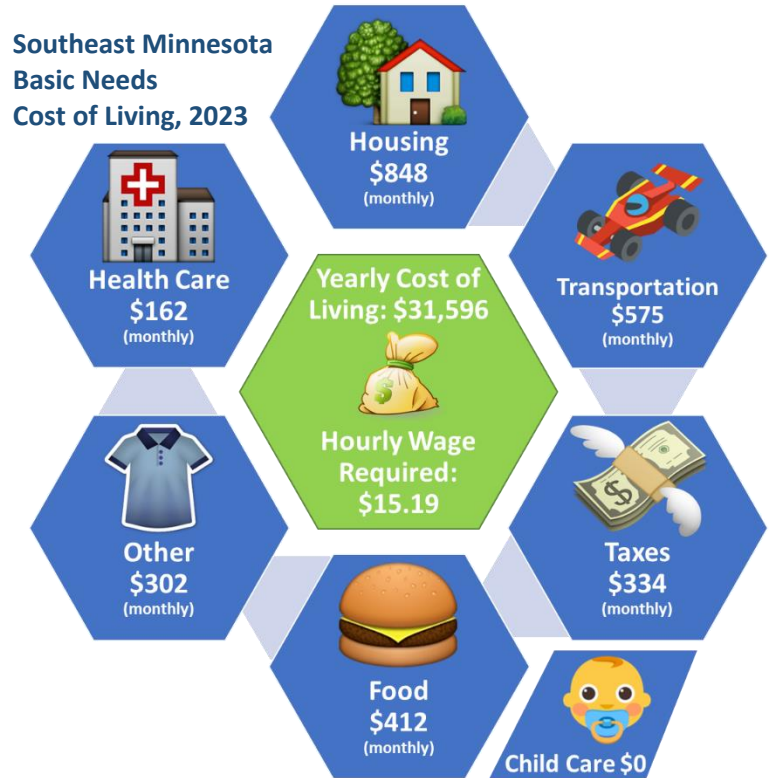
Southeast Minnesota
Basic Needs
Cost of Living, 2023

Housing
$848
(monthly)

Health Care
$162
(monthly)

Yearly Cost of Living: $31,596

Hourly Wage Required: $15.19

Transportation
$575
(monthly)

Other
$302
(monthly)

Taxes
$334
(monthly)

Food
$412
(monthly)

Child Care $0